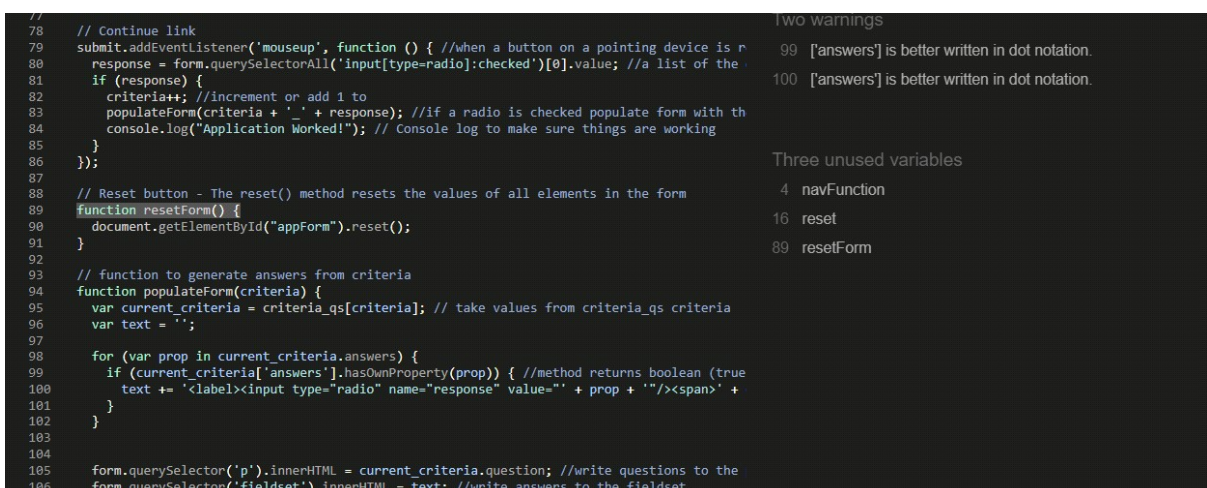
77
78 // Continue link
79 submit.addEventListener('mouseup', function () { //when a button on a pointing device is r
80 response = form.querySelectorAll('input[type=radio]:checked')[0].value; //a list of the
81 if (response) {
82 criteria++; //increment or add 1 to
83 populateForm(criteria + '_' + response); //if a radio is checked populate form with th
84 console.log("Application Worked!"); // Console log to make sure things are working
85 }
86 });
87
88 // Reset button - The reset() method resets the values of all elements in the form
89 function resetForm() {
90 document.getElementById("appForm").reset();
91 }
92
93 // function to generate answers from criteria
94 function populateForm(criteria) {
95 var current_criteria = criteria_qs[criteria]; // take values from criteria_qs criteria
96 var text = '';
97
98 for (var prop in current_criteria.answers) {
99 if (current_criteria['answers'].hasOwnProperty(prop)) { //method returns boolean (true
100 text += '<label><input type="radio" name="response" value="' + prop + '"/><span>' +
101 }
102 }
103
104
105 form.querySelector('p').innerHTML = current_criteria.question; //write questions to the
106 form.querySelector('fieldset').innerHTML = text; //write answers to the fieldset

Two warnings
99 ['answers'] is better written in dot notation.
100 ['answers'] is better written in dot notation.

Three unused variables
4 navFunction
16 reset
89 resetForm